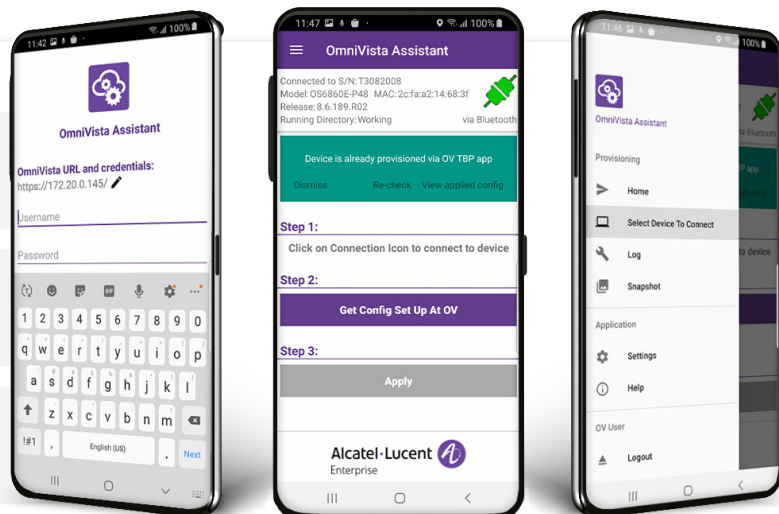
11:42 100%

OmniVista Assistant

OmniVista URL and credentials:
https://172.20.0.145/

Username

Password

GIF

1 2 3 4 5 6 7 8 9 0
q w e r t y u i o p
a s d f g h j k l
z x c v b n m
!#1 , English (US) . Next

11:47 100%

OmniVista Assistant

Connected to S/N: T3082008
Model: OS6860E-P48 MAC: 2c:fa:a2:14:68:3f
Release: 8.6.189.R02
Running Directory: Working via Bluetooth

Device is already provisioned via OV TBP app

Dismiss Re-check View applied config

Step 1:
Click on Connection Icon to connect to device

Step 2:
Get Config Set Up At OV

Step 3:
Apply

Alcatel·Lucent Enterprise

11:46 100%

OmniVista Assistant

Provisioning

Home

Select Device To Connect

Log

Snapshot

Application

Settings

Help

OV User

Logout